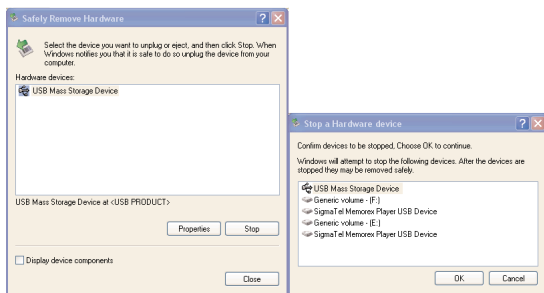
Safely Remove Hardware

Select the device you want to unplug or eject, and then click Stop. When Windows notifies you that it is safe to do so unplug the device from your computer.

Hardware devices:

USB Mass Storage Device

USB Mass Storage Device at <USB PRODUCT>

Properties

Stop

Display device components

Close

Stop a Hardware device

Confirm devices to be stopped, Choose OK to continue.

Windows will attempt to stop the following devices. After the devices are stopped they may be removed safely.

USB Mass Storage Device
Generic volume - (F:)
SigmaTel Memorex Player USB Device
Generic volume - (E:)
SigmaTel Memorex Player USB Device

OK

Cancel